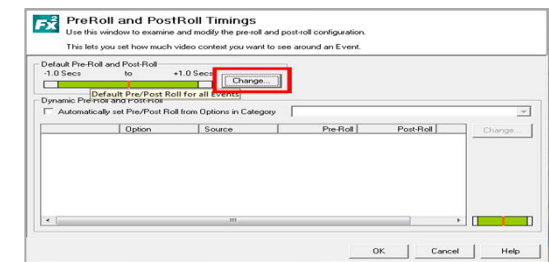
Fx PreRoll and PostRoll Timings

Use this window to examine and modify the pre-roll and post-roll configuration.

This lets you set how much video context you want to see around an Event.

Default Pre-Roll and Post-Roll

-1.0 Secs to +1.0 Secs

Change...

Default Pre/Post Roll for all Events

Dynamic Pre-Roll and Post-Roll

Automatically set Pre/Post Roll from Options in Category

| | Option | Source | Pre-Roll | Post-Roll |
|---|---|---|---|---|
| | | | | |

Change...

OK

Cancel

Help